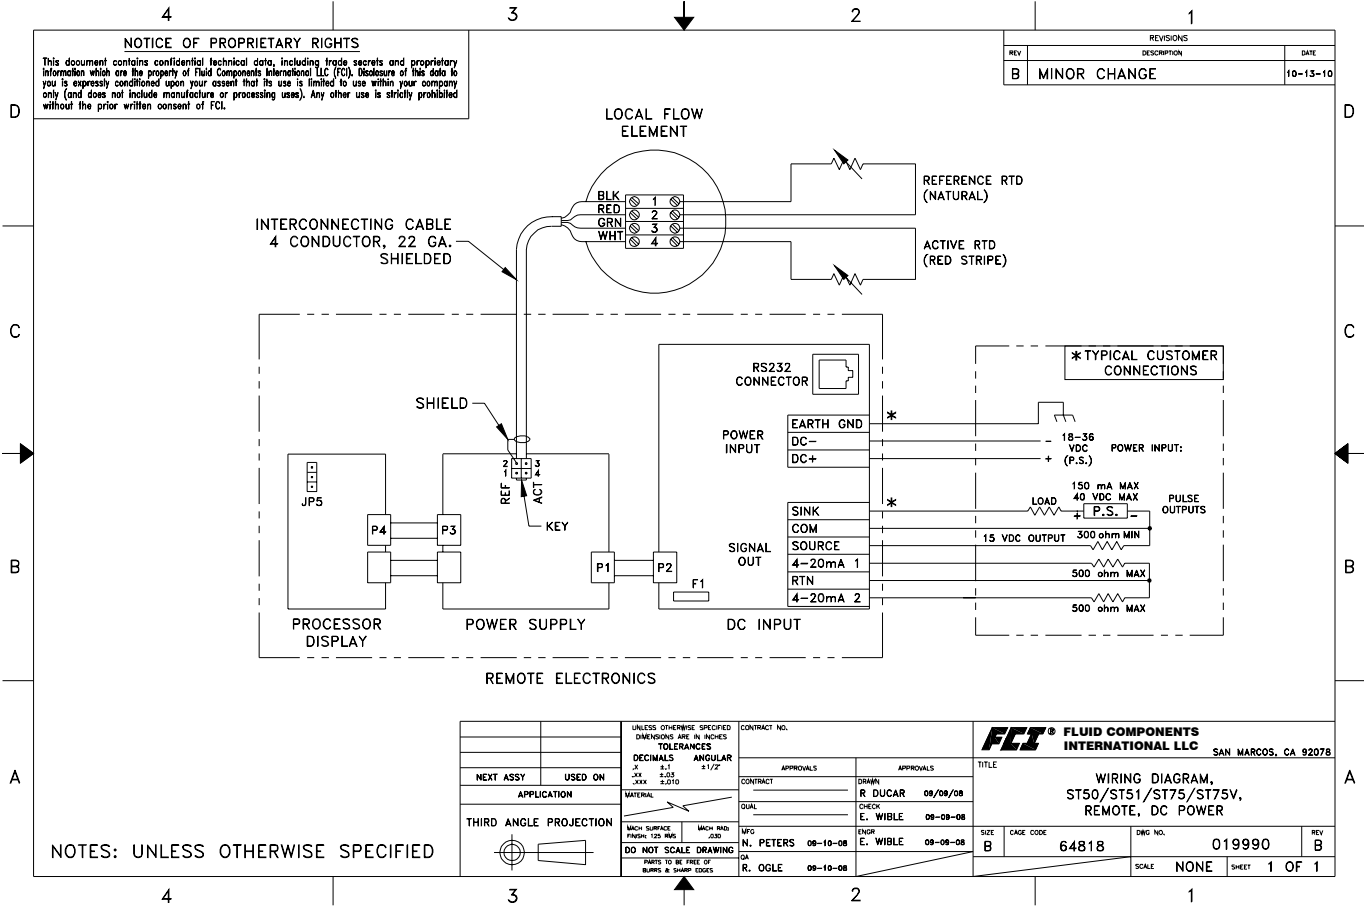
4 3 2 1

NOTICE OF PROPRIETARY RIGHTS

This document contains confidential technical data, including trade secrets and proprietary information which are the property of Fluid Components International LLC (FCI). Disclosure of this data to you is expressly conditioned upon your assent that its use is limited to use within your company only (and does not include manufacture or processing uses). Any other use is strictly prohibited without the prior written consent of FCI.

| REVISIONS | | |
|---|---|---|
| REV | DESCRIPTION | DATE |
| B | MINOR CHANGE | 10-13-10 |

D

LOCAL FLOW ELEMENT

BLK 1
RED 2
GRN 3
WHT 4

REFERENCE RTD (NATURAL)

ACTIVE RTD (RED STRIPE)

INTERCONNECTING CABLE 4 CONDUCTOR, 22 GA. SHIELDED

C

RS232 CONNECTOR

*TYPICAL CUSTOMER CONNECTIONS

SHIELD

POWER INPUT

EARTH GND
DC−
DC+

*

18–36 VDC (P.S.)

POWER INPUT:

2 1 3 4

REF ACT

KEY

JP5

P4 P3

SINK
COM
SOURCE
4–20mA 1
RTN
4–20mA 2

*

150 mA MAX
40 VDC MAX

LOAD

P.S.

PULSE OUTPUTS

15 VDC OUTPUT

300 ohm MIN

SIGNAL OUT

P1 P2

F1

500 ohm MAX

500 ohm MAX

B

PROCESSOR DISPLAY

POWER SUPPLY

DC INPUT

REMOTE ELECTRONICS

NEXT ASSY | USED ON

APPLICATION

THIRD ANGLE PROJECTION

UNLESS OTHERWISE SPECIFIED DIMENSIONS ARE IN INCHES
TOLERANCES
DECIMALS ANGULAR
.X ±.1 ±1/2°
.XX ±.03
.XXX ±.010

MATERIAL

MACH SURFACE FINISH: 125 RMS
MACH RAD. .030

DO NOT SCALE DRAWING

PARTS TO BE FREE OF BURRS & SHARP EDGES

CONTRACT NO.

APPROVALS | APPROVALS

CONTRACT

DRAWN R DUCAR 09/09/08

QUAL

CHECK E. WIBLE 09-09-08

MFG N. PETERS 09-10-08

ENGR E. WIBLE 09-09-08

QA R. OGLE 09-10-08

FCI® FLUID COMPONENTS INTERNATIONAL LLC SAN MARCOS, CA 92078

TITLE
WIRING DIAGRAM, ST50/ST51/ST75/ST75V, REMOTE, DC POWER

SIZE B | CAGE CODE 64818 | DWG NO. 019990 | REV B

SCALE NONE | SHEET 1 OF 1

A

NOTES: UNLESS OTHERWISE SPECIFIED

4 3 2 1